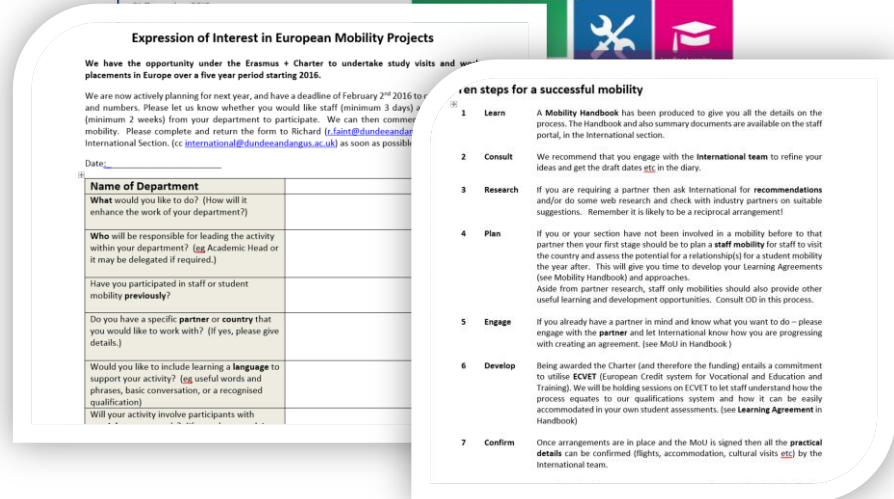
Expression of Interest in European Mobility Projects

We have the opportunity under the Erasmus + Charter to undertake study visits and w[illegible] placements in Europe over a five year period starting 2016.

We are now actively planning for next year, and have a deadline of February 2nd 2016 to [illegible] and numbers. Please let us know whether you would like staff (minimum 3 days) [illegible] (minimum 2 weeks) from your department to participate. We can then comme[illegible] mobility. Please complete and return the form to Richard (r.faint@dundeeand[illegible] International Section. (cc international@dundeeandangus.ac.uk) as soon as possib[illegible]

Date:

| Name of Department | |
|---|---|
| What would you like to do? (How will it enhance the work of your department?) | |
| Who will be responsible for leading the activity within your department? (eg Academic Head or it may be delegated if required.) | |
| Have you participated in staff or student mobility previously? | |
| Do you have a specific partner or country that you would like to work with? (If yes, please give details.) | |
| Would you like to include learning a language to support your activity? (eg useful words and phrases, basic conversation, or a recognised qualification) | |
| Will your activity involve participants with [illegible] | |

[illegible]en steps for a successful mobility

| 1 | Learn | A Mobility Handbook has been produced to give you all the details on the process. The Handbook and also summary documents are available on the staff portal, in the International section. |
|---|---|---|
| 2 | Consult | We recommend that you engage with the International team to refine your ideas and get the draft dates etc in the diary. |
| 3 | Research | If you are requiring a partner then ask International for recommendations and/or do some web research and check with industry partners on suitable suggestions. Remember it is likely to be a reciprocal arrangement! |
| 4 | Plan | If you or your section have not been involved in a mobility before to that partner then your first stage should be to plan a staff mobility for staff to visit the country and assess the potential for a relationship(s) for a student mobility the year after. This will give you time to develop your Learning Agreements (see Mobility Handbook) and approaches. Aside from partner research, staff only mobilities should also provide other useful learning and development opportunities. Consult OD in this process. |
| 5 | Engage | If you already have a partner in mind and know what you want to do – please engage with the partner and let International know how you are progressing with creating an agreement. (see MoU in Handbook ) |
| 6 | Develop | Being awarded the Charter (and therefore the funding) entails a commitment to utilise ECVET (European Credit system for Vocational and Education and Training). We will be holding sessions on ECVET to let staff understand how the process equates to our qualifications system and how it can be easily accommodated in your own student assessments. (see Learning Agreement in Handbook) |
| 7 | Confirm | Once arrangements are in place and the MoU is signed then all the practical details can be confirmed (flights, accommodation, cultural visits etc) by the International team. |